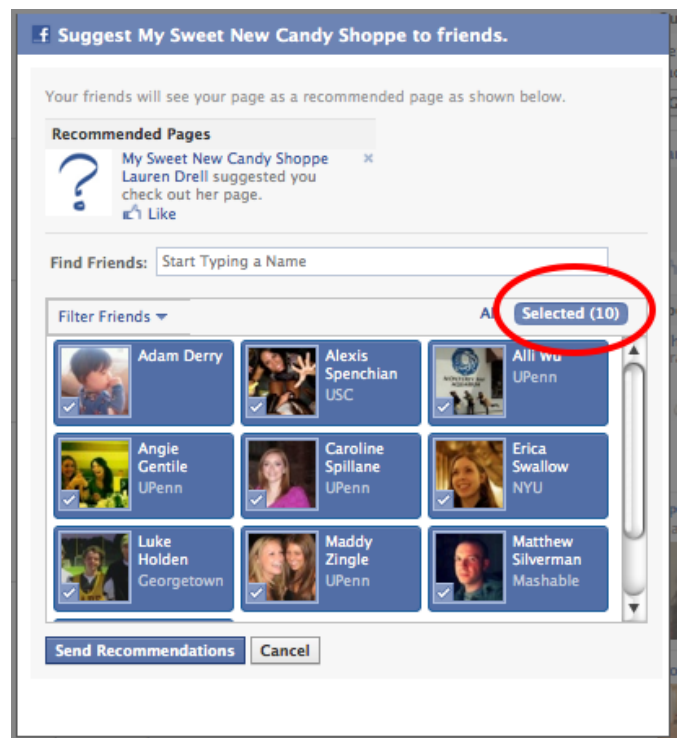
Suggest My Sweet New Candy Shoppe to friends.

Your friends will see your page as a recommended page as shown below.

Recommended Pages

My Sweet New Candy Shoppe
Lauren Drell suggested you check out her page.
Like

Find Friends: Start Typing a Name

Filter Friends

All

Selected (10)

Adam Derry

Alexis Spenchian
USC

Alli Wu
UPenn

Angie Gentile
UPenn

Caroline Spillane
UPenn

Erica Swallow
NYU

Luke Holden
Georgetown

Maddy Zingle
UPenn

Matthew Silverman
Mashable

Send Recommendations

Cancel